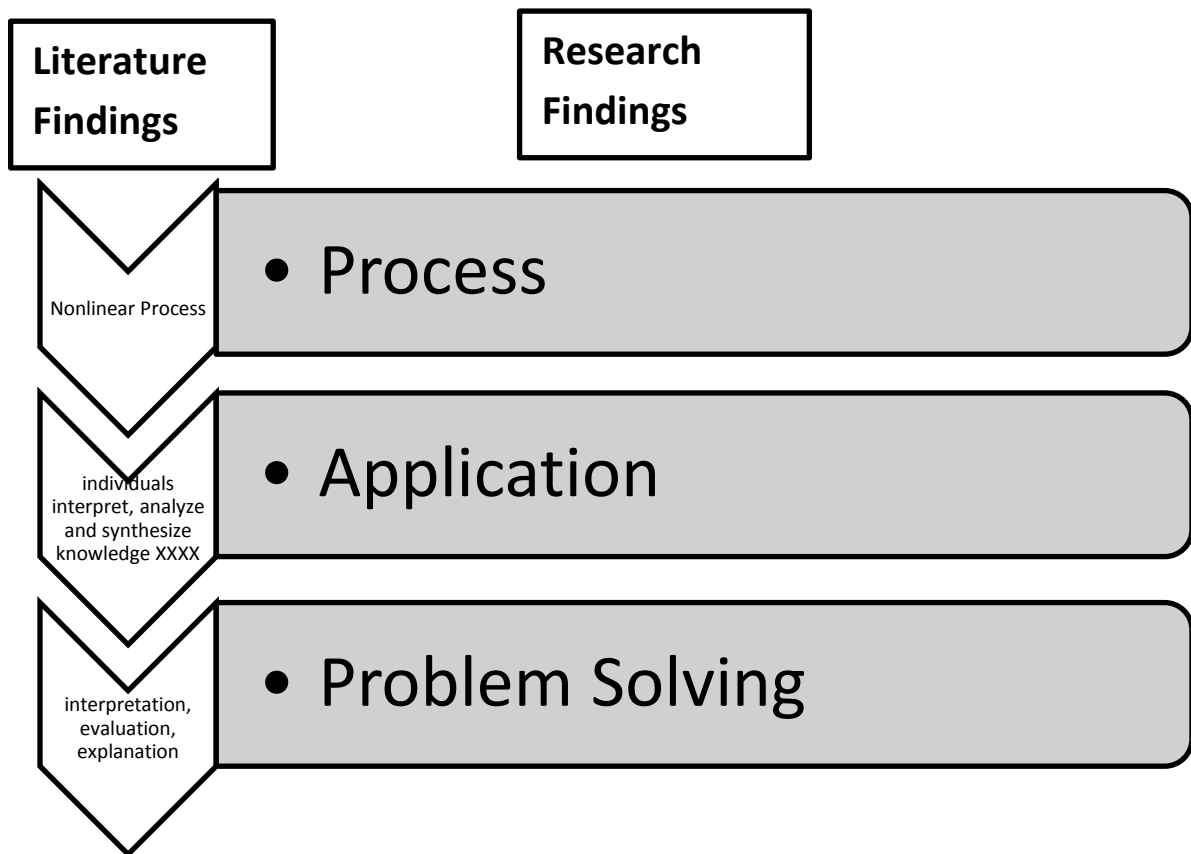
Literature Findings

Research Findings

Nonlinear Process

• Process

individuals interpret, analyze and synthesize knowledge XXXX

• Application

interpretation, evaluation, explanation

• Problem Solving